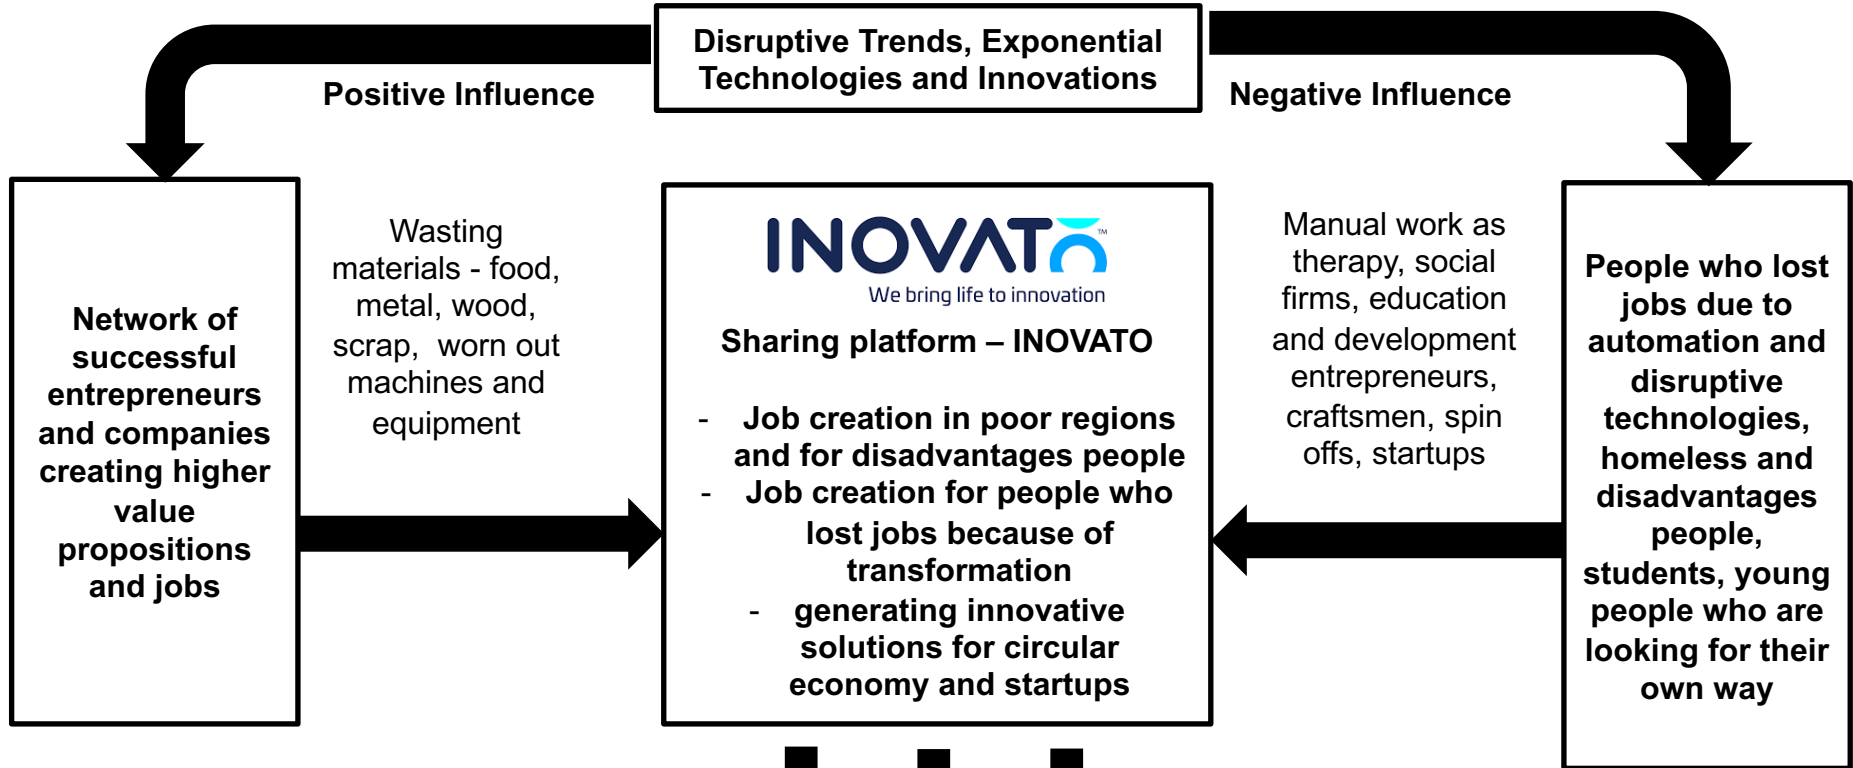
Disruptive Trends, Exponential Technologies and Innovations

Positive Influence

Negative Influence

Network of successful entrepreneurs and companies creating higher value propositions and jobs

Wasting materials - food, metal, wood, scrap, worn out machines and equipment

INOVATO™
We bring life to innovation

Sharing platform – INOVATO

- Job creation in poor regions and for disadvantages people
- Job creation for people who lost jobs because of transformation
- generating innovative solutions for circular economy and startups

Manual work as therapy, social firms, education and development entrepreneurs, craftsmen, spin offs, startups

People who lost jobs due to automation and disruptive technologies, homeless and disadvantages people, students, young people who are looking for their own way